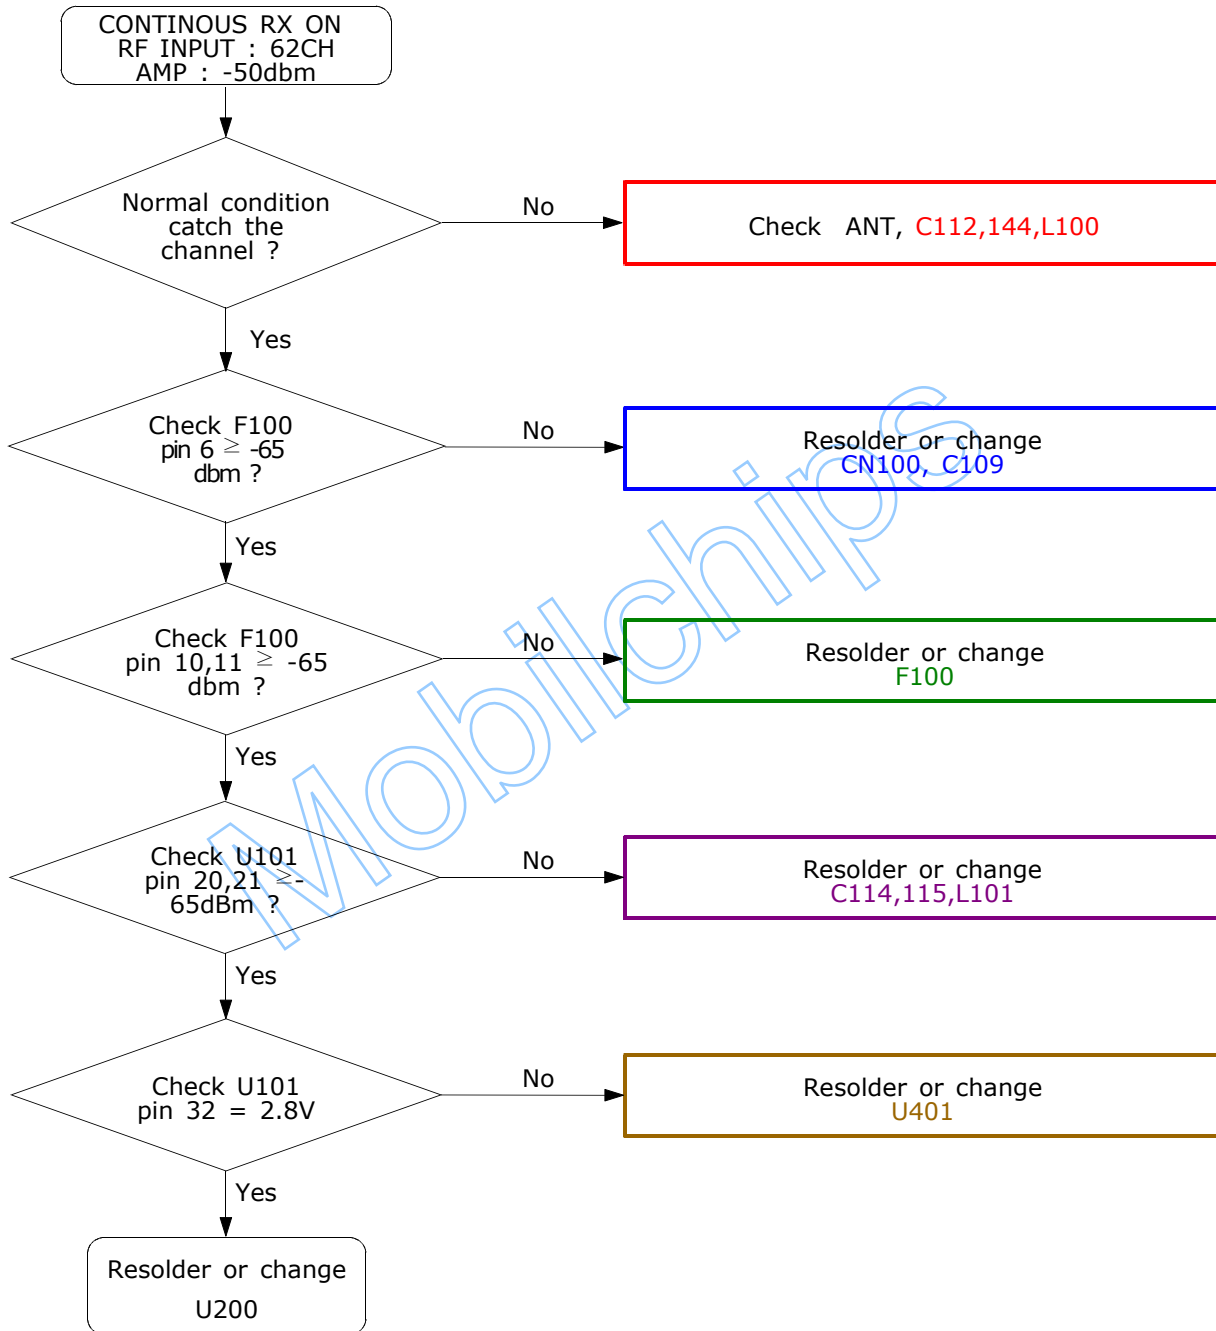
CONTINOUS RX ON
RF INPUT : 62CH
AMP : -50dbm

Normal condition catch the channel ?

No

Check ANT, C112,144,L100

Yes

Check F100 pin 6 ≥ -65 dbm ?

No

Resolder or change
CN100, C109

Yes

Check F100 pin 10,11 ≥ -65 dbm ?

No

Resolder or change
F100

Yes

Check U101 pin 20,21 ≥-65dBm ?

No

Resolder or change
C114,115,L101

Yes

Check U101 pin 32 = 2.8V

No

Resolder or change
U401

Yes

Resolder or change
U200

Mobilchips